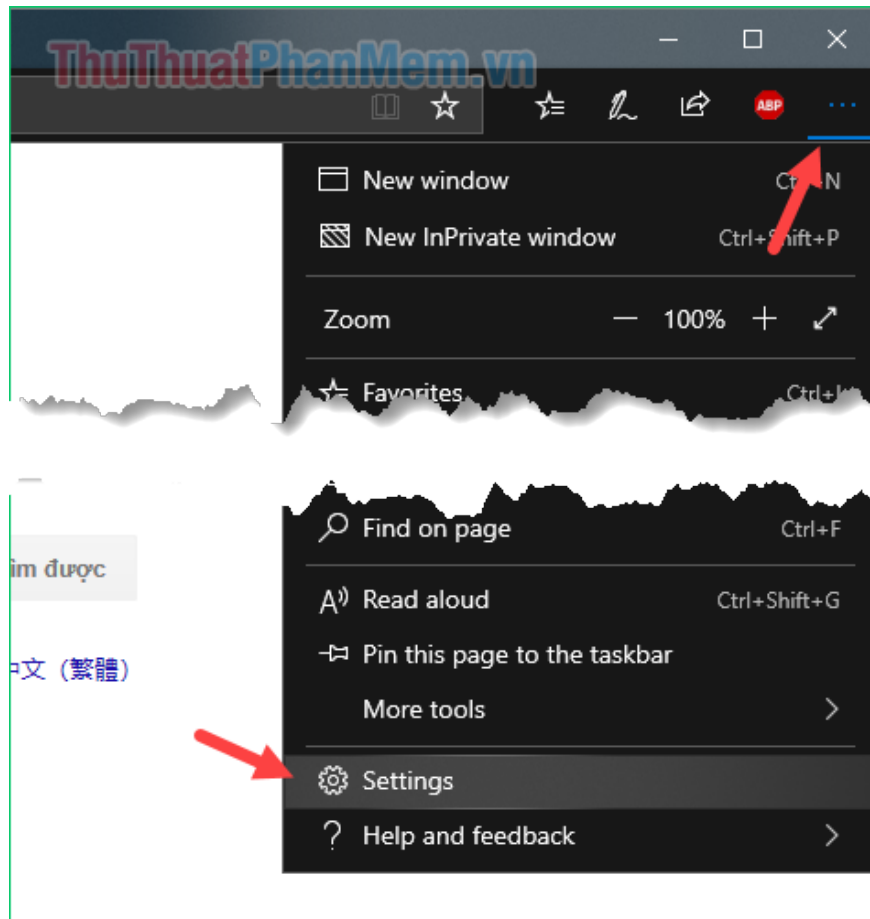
ThuThuatPhanMem.vn

ABP

New window Ct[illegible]N
New InPrivate window Ctrl+Shift+P

Zoom — 100% +

Favorites Ctrl+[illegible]

Find on page Ctrl+F

Read aloud Ctrl+Shift+G
Pin this page to the taskbar
More tools

Settings
Help and feedback

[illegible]im được

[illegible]文（繁體）